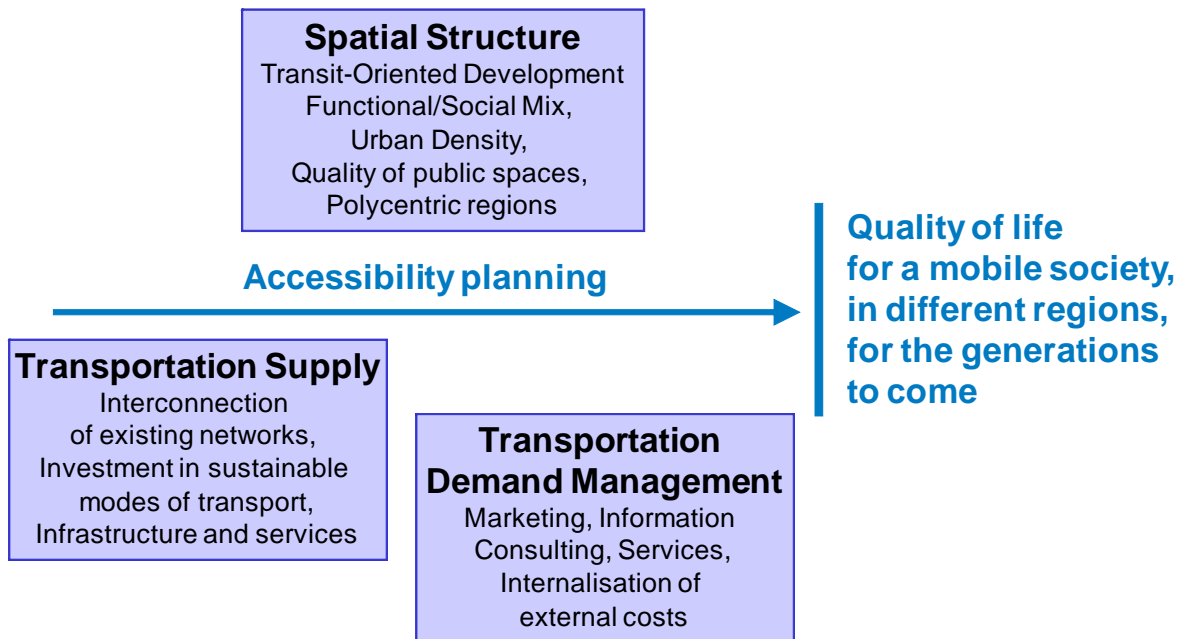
Spatial Structure
Transit-Oriented Development
Functional/Social Mix,
Urban Density,
Quality of public spaces,
Polycentric regions

Accessibility planning

Quality of life
for a mobile society,
in different regions,
for the generations
to come

Transportation Supply
Interconnection
of existing networks,
Investment in sustainable
modes of transport,
Infrastructure and services

Transportation
Demand Management
Marketing, Information
Consulting, Services,
Internalisation of
external costs